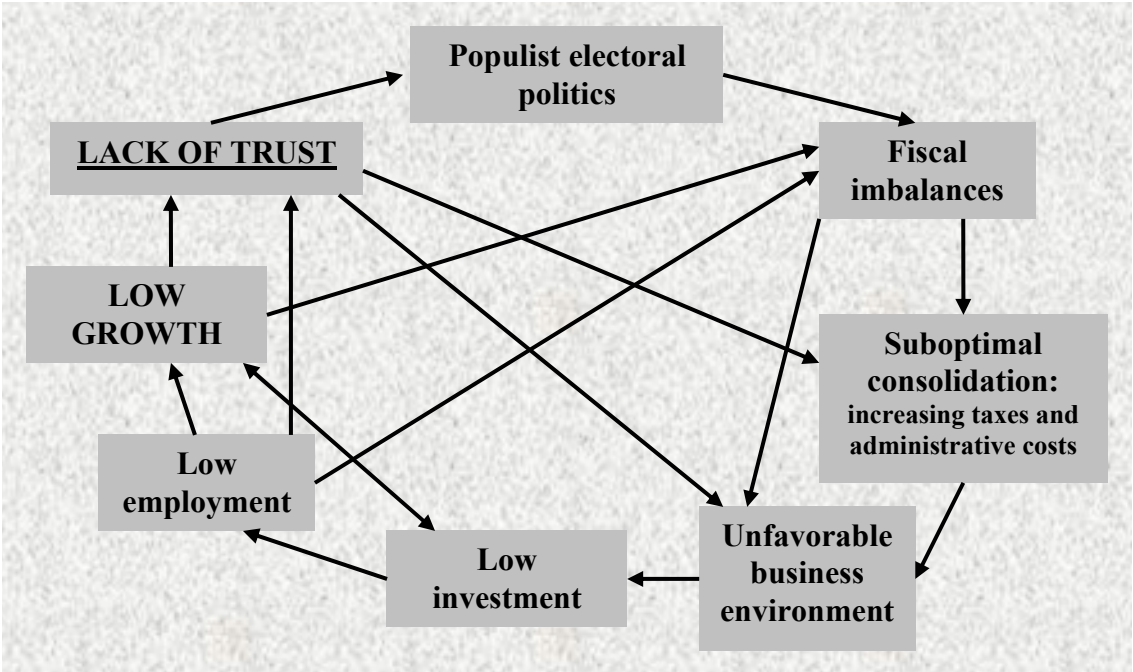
Populist electoral politics

LACK OF TRUST

Fiscal imbalances

LOW GROWTH

Suboptimal consolidation: increasing taxes and administrative costs

Low employment

Low investment

Unfavorable business environment